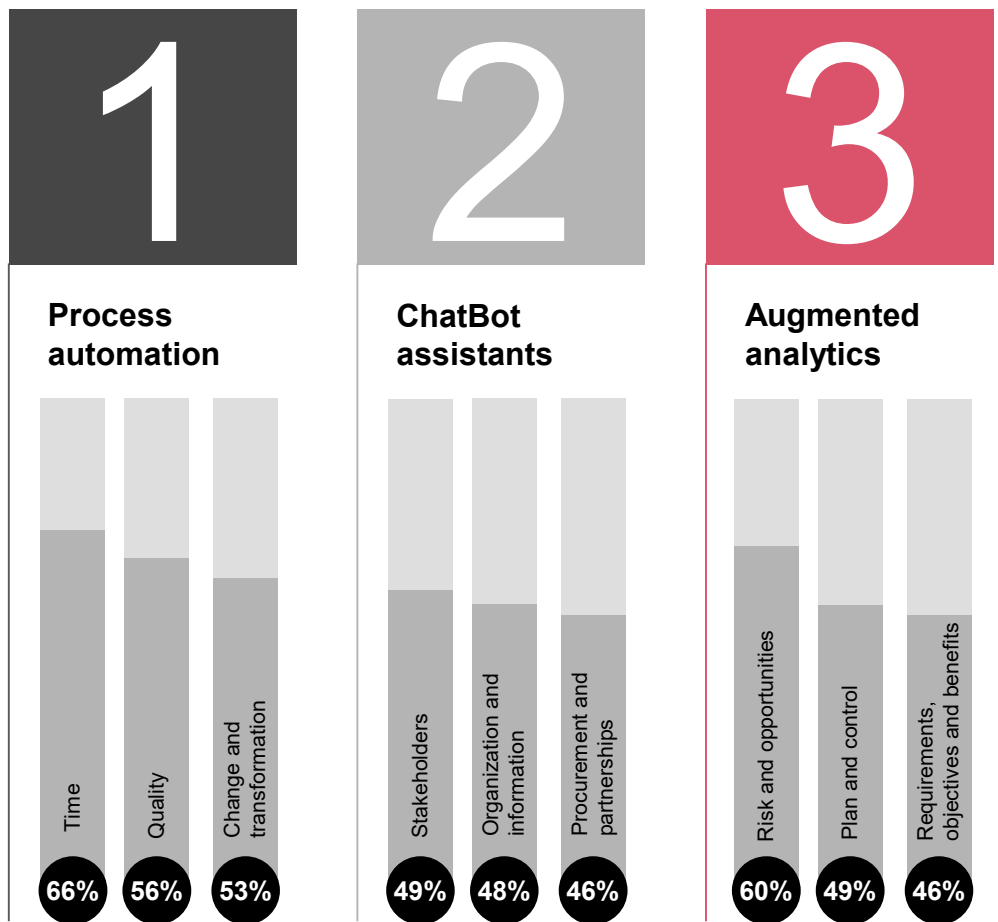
1

Process automation

Time
66%

Quality
56%

Change and transformation
53%

2

ChatBot assistants

Stakeholders
49%

Organization and information
48%

Procurement and partnerships
46%

3

Augmented analytics

Risk and opportunities
60%

Plan and control
49%

Requirements, objectives and benefits
46%